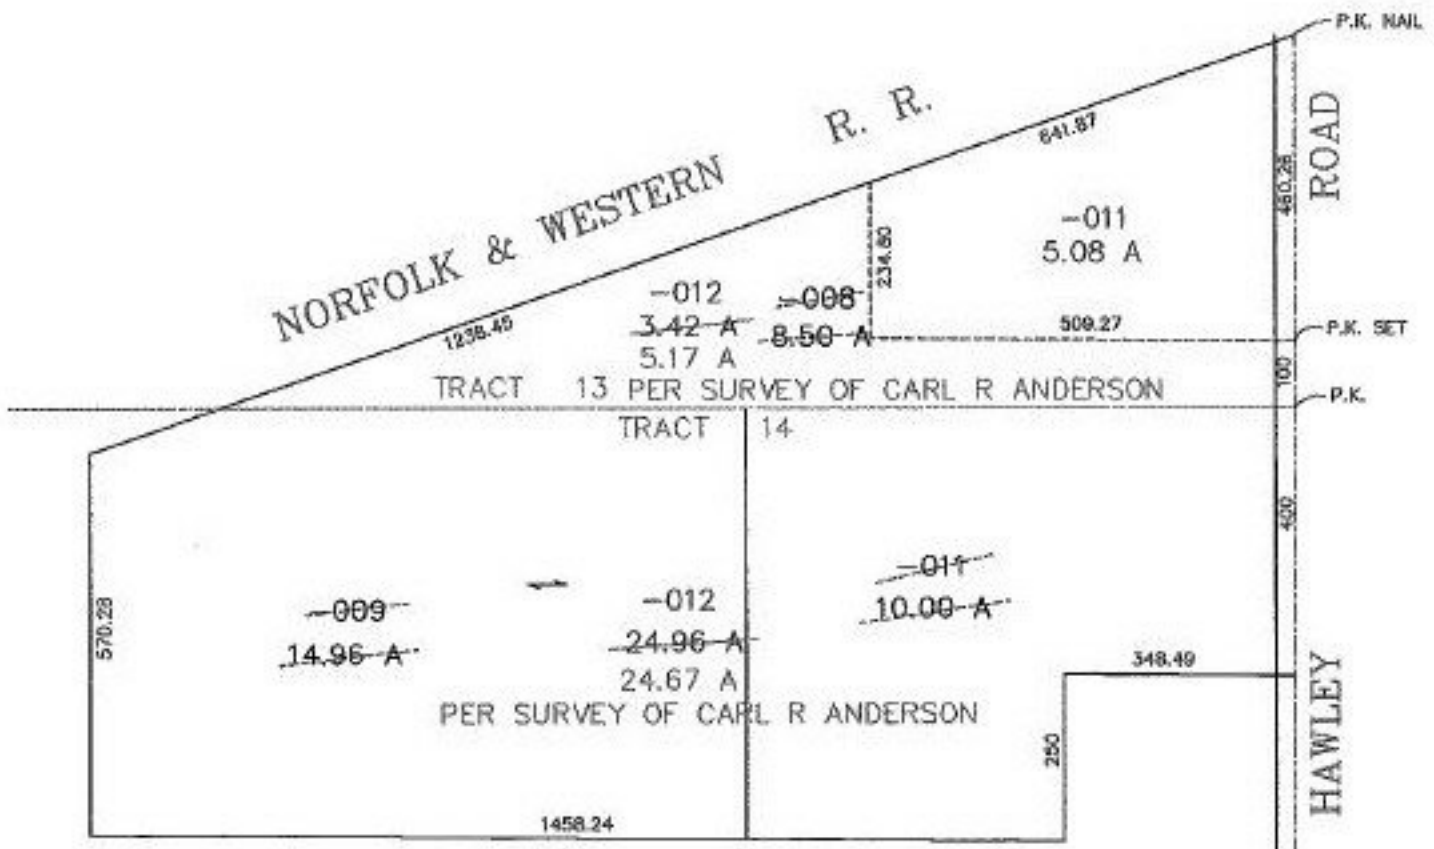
P.K. NAIL

NORFOLK & WESTERN R. R.

641.87

ROAD

460.28

-011
5.08 A

234.80

-012
3.42 A
5.17 A

-008
8.50 A

1238.45

509.27

P.K. SET

100

P.K.

TRACT 13 PER SURVEY OF CARL R ANDERSON

TRACT 14

400

570.28

-009
14.96 A

-012
24.96 A
24.67 A

-011
10.00 A

348.49

PER SURVEY OF CARL R ANDERSON

250

HAWLEY

1458.24